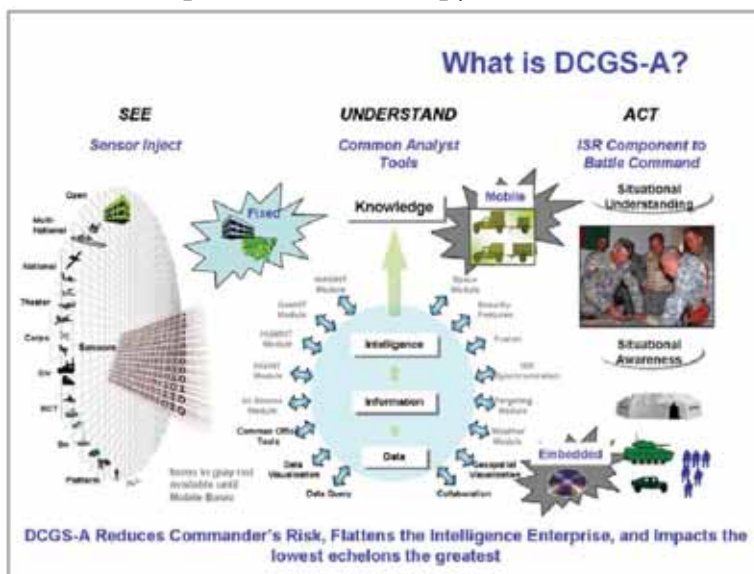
What is DCGS-A?

SEE
Sensor Inject

UNDERSTAND
Common Analyst Tools

ACT
ISR Component to Battle Command

Open
Multi-National
National
Theater
Corps
Div
BCT
Bn
Platform

Sensors

Fixed

Knowledge

Mobile

Situational Understanding

Intelligence

Information

Data

HUMINT Module
GeoINT Module
MASINT Module
IMINT Module
Air Ground Module
Common Office Tools
Data Visualization
Data Query
Collaboration
Geospatial Visualization
Weather Module
Targeting Module
ISR Synchronization
Fusion
Security Features
Space Module

Situational Awareness

Embedded

Items in gray not available until Mobile Basic

DCGS-A Reduces Commander's Risk, Flattens the Intelligence Enterprise, and Impacts the lowest echelons the greatest